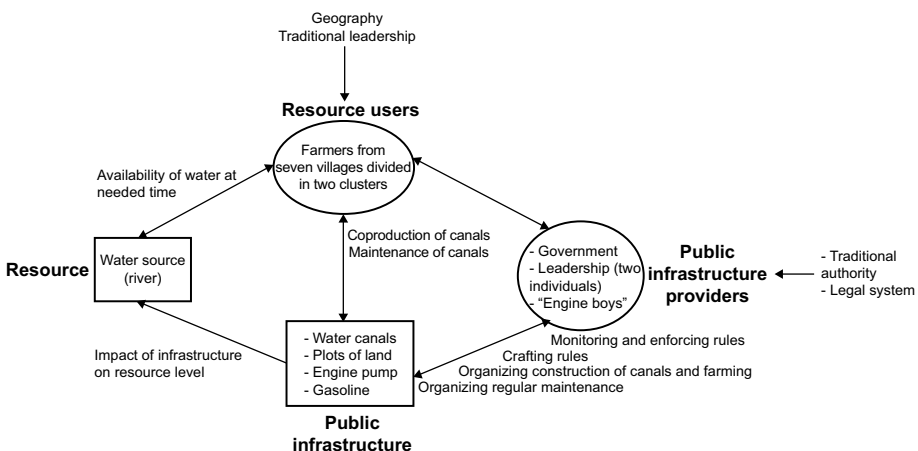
Geography
Traditional leadership

Resource users

Farmers from seven villages divided in two clusters

Availability of water at needed time

Coproduction of canals
Maintenance of canals

Resource

Water source (river)

- Government
- Leadership (two individuals)
- "Engine boys"

Public infrastructure providers

- Traditional authority
- Legal system

- Water canals
- Plots of land
- Engine pump
- Gasoline

Impact of infrastructure on resource level

Monitoring and enforcing rules
Crafting rules
Organizing construction of canals and farming
Organizing regular maintenance

Public infrastructure